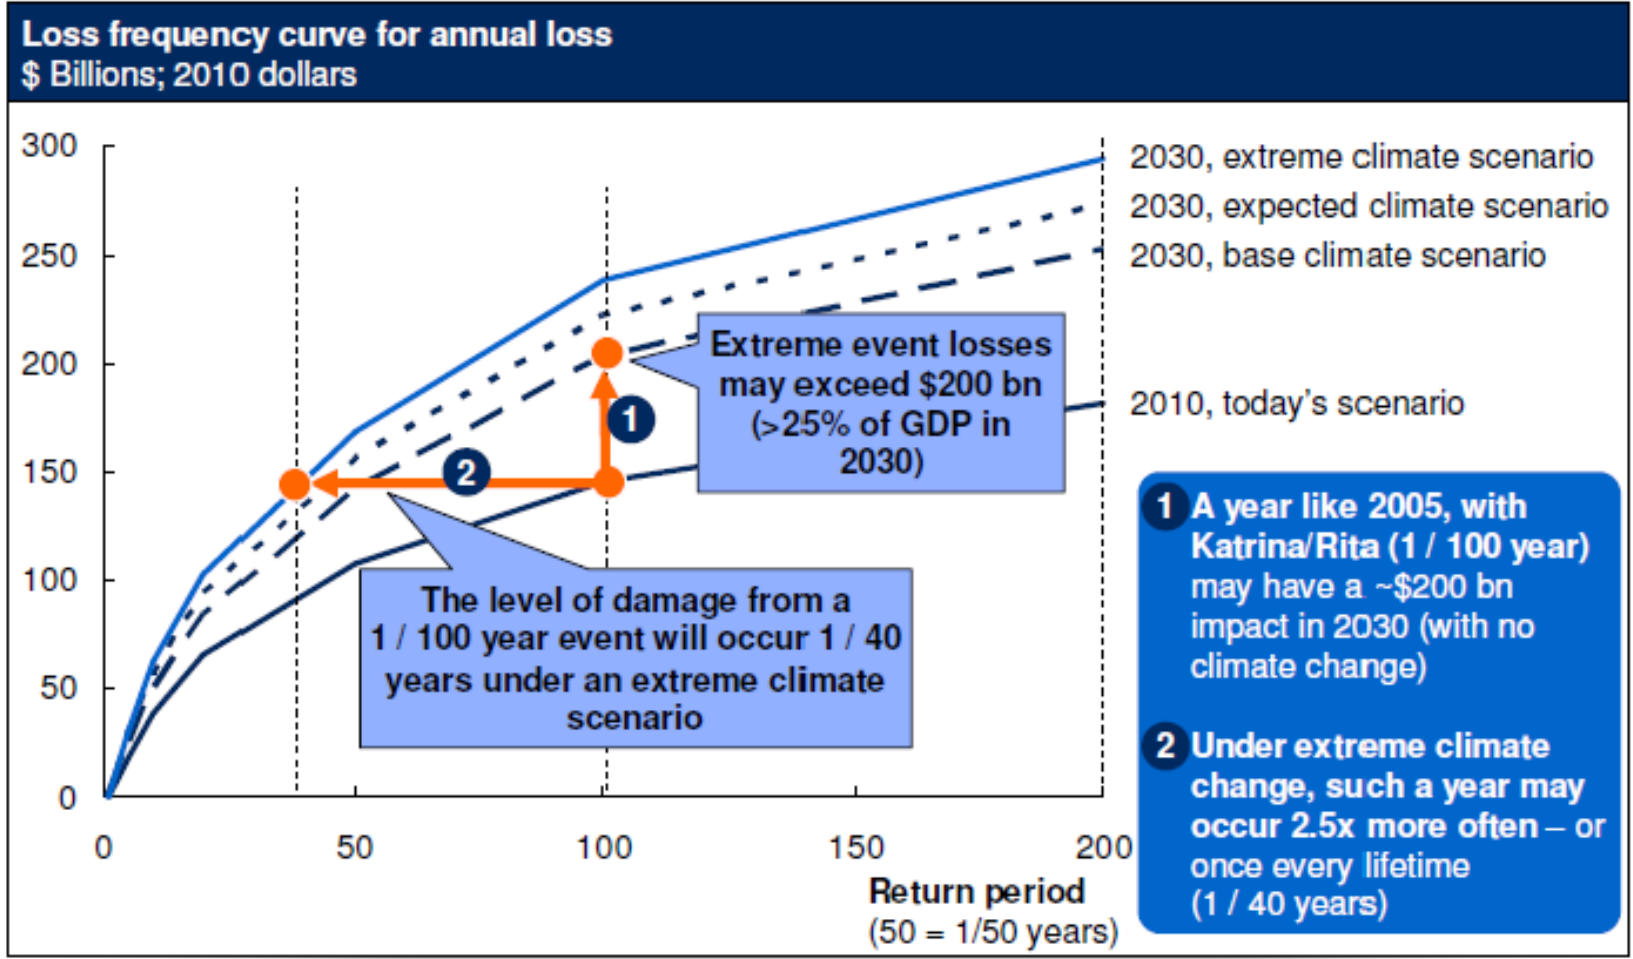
Loss frequency curve for annual loss
$ Billions; 2010 dollars

300
250
200
150
100
50
0

0
50
100
150
200

Return period
(50 = 1/50 years)

2030, extreme climate scenario
2030, expected climate scenario
2030, base climate scenario
2010, today's scenario

Extreme event losses may exceed $200 bn (>25% of GDP in 2030)

1

2

The level of damage from a 1 / 100 year event will occur 1 / 40 years under an extreme climate scenario

1 A year like 2005, with Katrina/Rita (1 / 100 year) may have a ~$200 bn impact in 2030 (with no climate change)

2 Under extreme climate change, such a year may occur 2.5x more often – or once every lifetime (1 / 40 years)